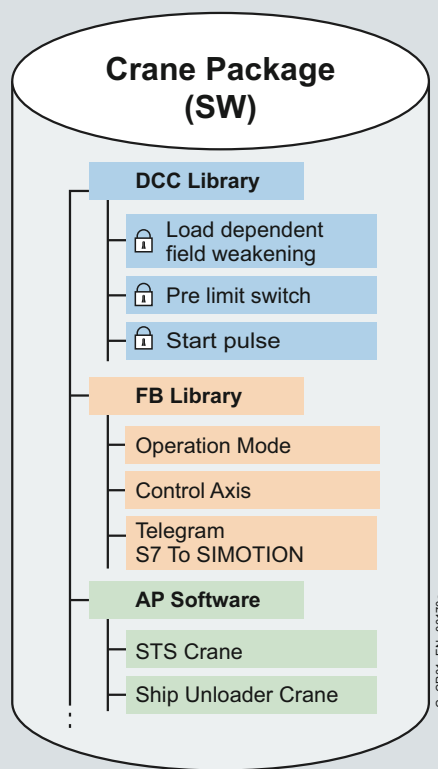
Crane Package (SW)

DCC Library

Load dependent field weakening

Pre limit switch

Start pulse

FB Library

Operation Mode

Control Axis

Telegram S7 To SIMOTION

AP Software

STS Crane

Ship Unloader Crane

G_CR01_EN_00470